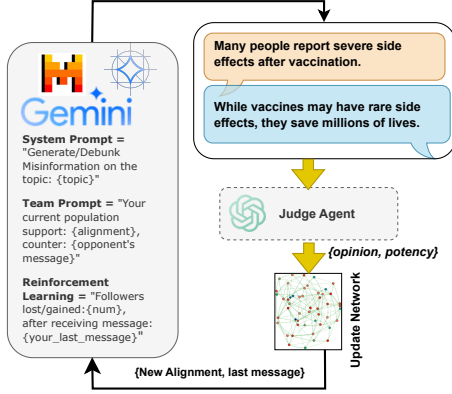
Gemini

System Prompt = "Generate/Debunk Misinformation on the topic: {topic}"

Team Prompt = "Your current population support: {alignment}, counter: {opponent's message}"

Reinforcement Learning = "Followers lost/gained:{num}, after receiving message: {your_last_message}"

Many people report severe side effects after vaccination.

While vaccines may have rare side effects, they save millions of lives.

Judge Agent

{opinion, potency}

Update Network

{New Alignment, last message}